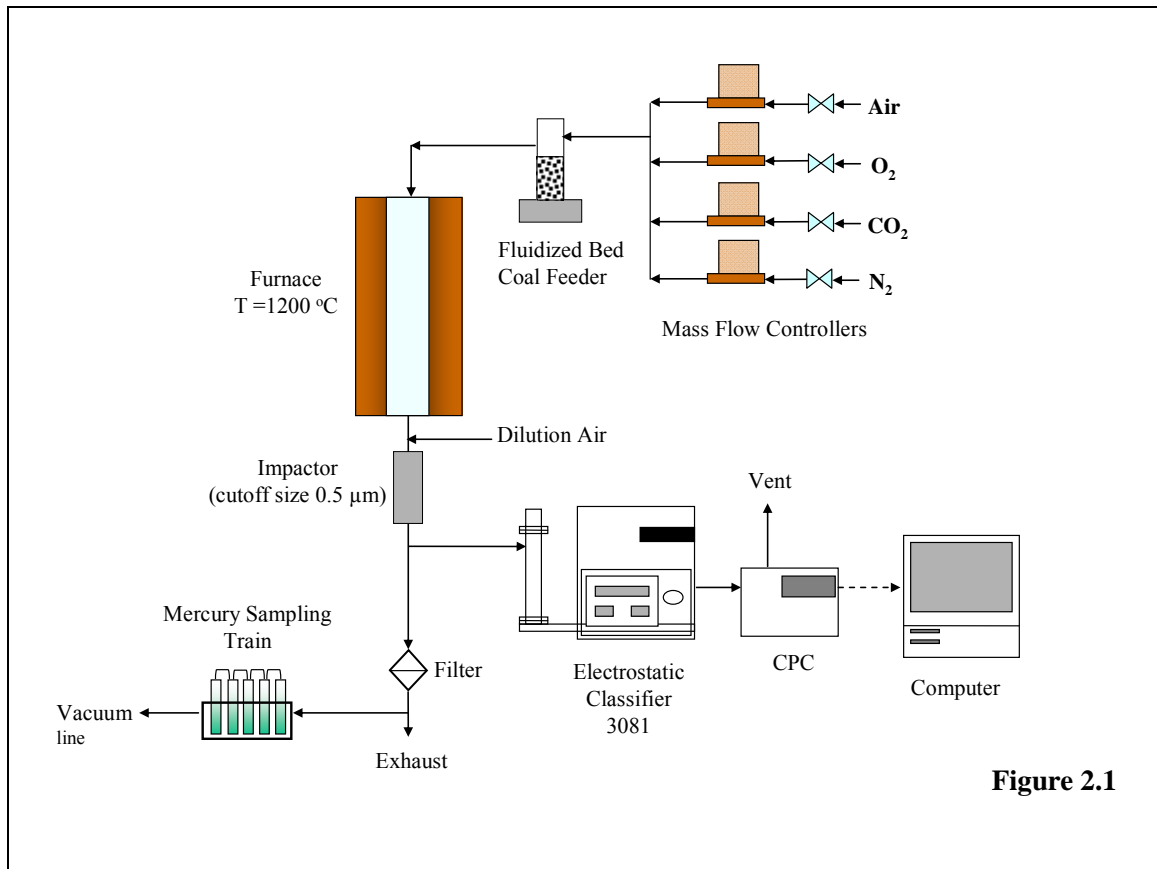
Air

$O_2$

$CO_2$

$N_2$

Fluidized Bed Coal Feeder

Mass Flow Controllers

Furnace T =1200 $^oC$

Dilution Air

Impactor (cutoff size 0.5 μm)

Vent

Mercury Sampling Train

Filter

Electrostatic Classifier 3081

CPC

Computer

Vacuum line

Exhaust

Figure 2.1